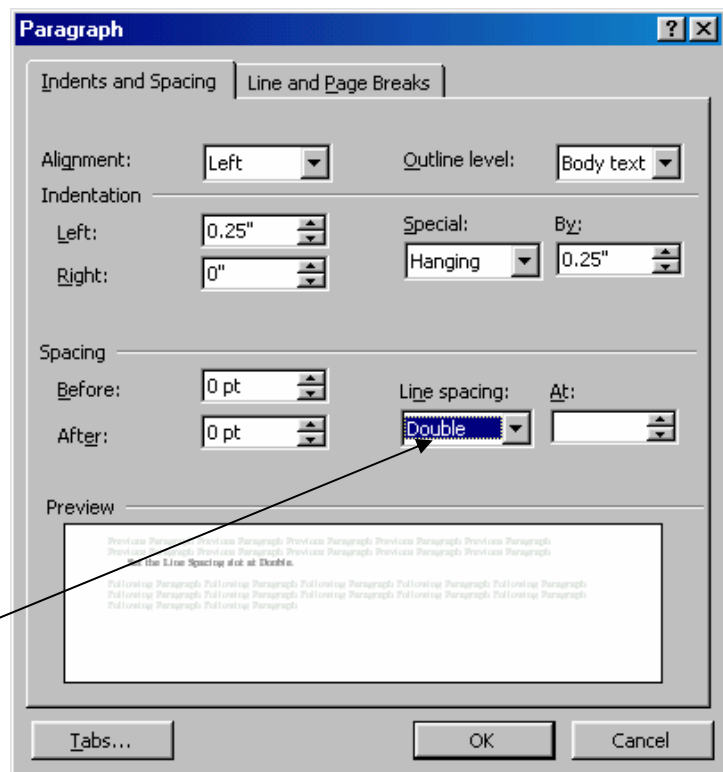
Paragraph

?

Indents and Spacing

Line and Page Breaks

Alignment: Left

Outline level: Body text

Indentation

Left: 0.25"

Right: 0"

Special: Hanging

By: 0.25"

Spacing

Before: 0 pt

After: 0 pt

Line spacing: Double

At:

Preview

Previous Paragraph Previous Paragraph Previous Paragraph Previous Paragraph Previous Paragraph Previous Paragraph Previous Paragraph Previous Paragraph Previous Paragraph Previous Paragraph

Set the Line Spacing slot at Double.

Following Paragraph Following Paragraph Following Paragraph Following Paragraph Following Paragraph Following Paragraph Following Paragraph Following Paragraph Following Paragraph Following Paragraph Following Paragraph Following Paragraph

Tabs...

OK

Cancel